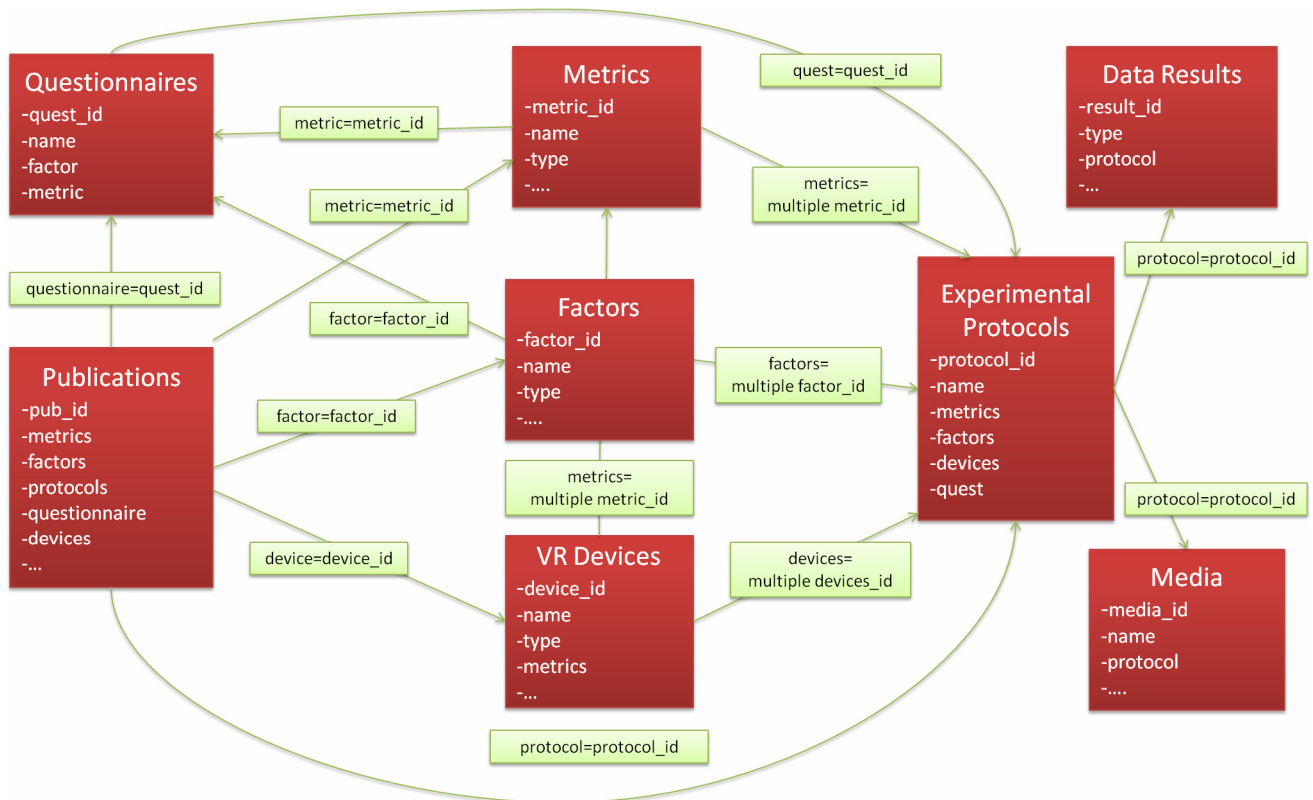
Questionnaires
-quest_id
-name
-factor
-metric

metric=metric_id

Metrics
-metric_id
-name
-type
-....

quest=quest_id

Data Results
-result_id
-type
-protocol
-...

metric=metric_id

metrics=
multiple metric_id

questionnaire=quest_id

protocol=protocol_id

factor=factor_id

Factors
-factor_id
-name
-type
-....

Experimental Protocols
-protocol_id
-name
-metrics
-factors
-devices
-quest

Publications
-pub_id
-metrics
-factors
-protocols
-questionnaire
-devices
-...

factor=factor_id

factors=
multiple factor_id

metrics=
multiple metric_id

protocol=protocol_id

device=device_id

VR Devices
-device_id
-name
-type
-metrics
-...

devices=
multiple devices_id

Media
-media_id
-name
-protocol
-....

protocol=protocol_id